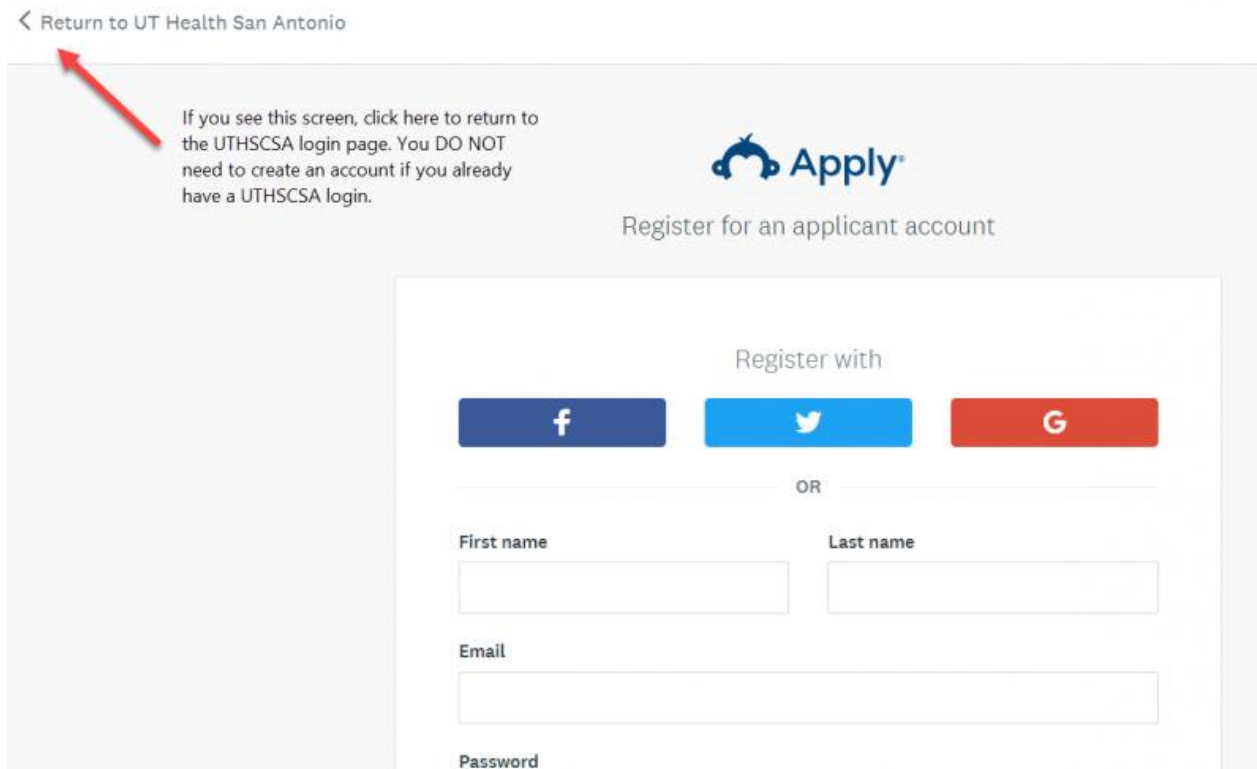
< Return to UT Health San Antonio

If you see this screen, click here to return to the UTHSCSA login page. You DO NOT need to create an account if you already have a UTHSCSA login.

Apply

Register for an applicant account

Register with

f

G

OR

First name

Last name

Email

Password